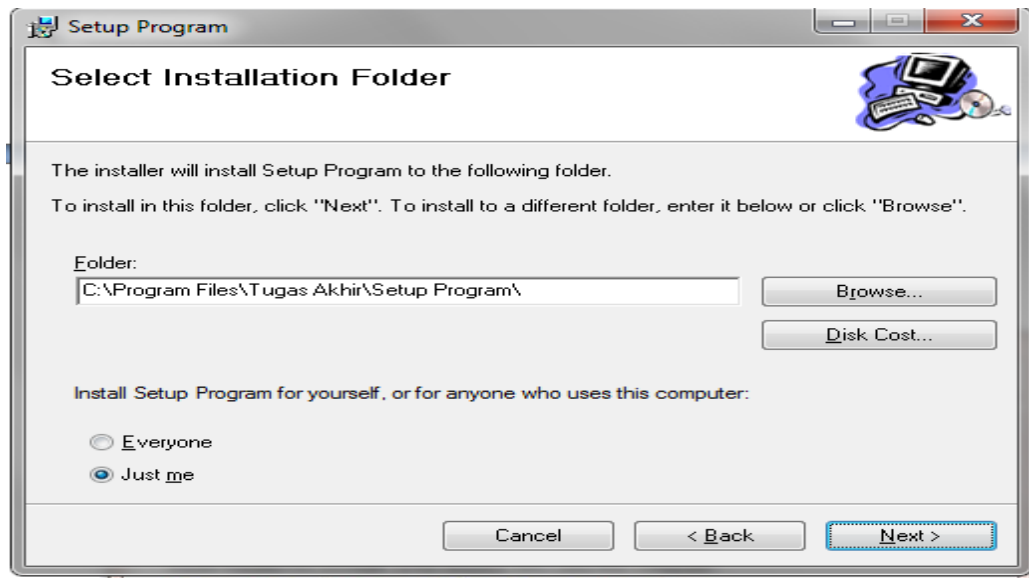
Setup Program

Select Installation Folder

The installer will install Setup Program to the following folder.

To install in this folder, click "Next". To install to a different folder, enter it below or click "Browse".

Folder:
C:\Program Files\Tugas Akhir\Setup Program\

Browse...

Disk Cost...

Install Setup Program for yourself, or for anyone who uses this computer:

Everyone

Just me

Cancel

< Back

Next >